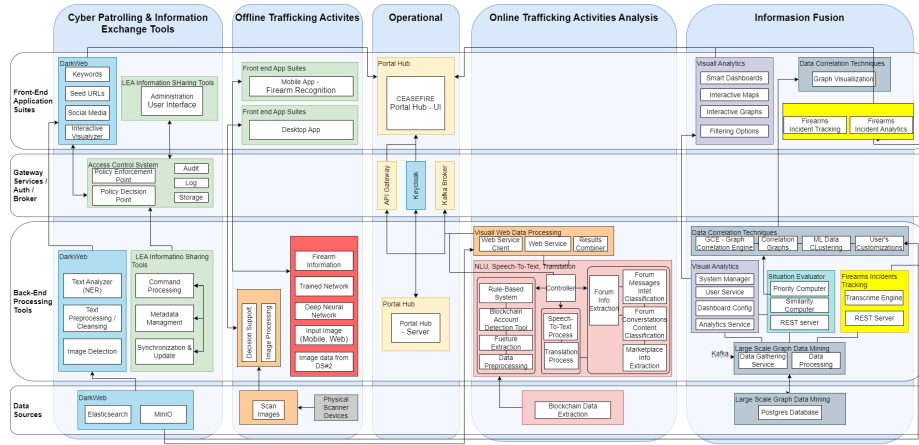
Cyber Patrolling & Information Exchange Tools

Offline Trafficking Activites

Operational

Online Trafficking Activities Analysis

Informasion Fusion

Front-End Application Suites

Gateway Services / Auth / Broker

Back-End Processing Tools

Data Sources

DarkWeb
Keywords
Seed URLs
Social Media
Interactive Visualyzer

LEA Information SHaring Tools
Administration User Interface

Front end App Suites
Mobile App - Firearm Recognition

Front end App Suites
Desktop App

Portal Hub
CEASEFIRE Portal Hub - UI

Visual Analytics
Smart Dashboards
Interactive Maps
Interactive Graphs
Filtering Options

Data Correlation Techniques
Graph Visualization

Firearms Incident Tracking
Firearms Incident Analytics

Access Control System
Policy Enforcement Point
Policy Decision Point
Audit
Log
Storage

API Gateway
Keycloak
Kafka Broker

Visuall Web Data Processing
Web Service Client
Web Service
Results Combiner

NLU, Speech-To-Text, Translation
Rule-Based System
Controller
Blockchain Account Detection Tool
Fueture Extraction
Data Preprocessing
Speech-To-Text Process
Translation Process
Forum Info Extraction
Forum Messages Intel Classification
Forum Conversations Content Classification
Marketplace Info Extraction

Data Correlation Techniques
GCE - Graph Correlation Engine
Correlation Graphs
ML Data CLustering
User's Customizations

Visual Analytics
System Manager
User Service
Dashboard Config
Analytics Service

Situation Evaluator
Priority Computer
Similarity Computer
REST server

Firearms Incidents Tracking
Transcrime Engine
REST Server

Kafka

Large Scale Graph Data Mining
Data Gathering Service
Data Processing

DarkWeb
Text Analyzer (NER)
Text Preprocessing / Cleansing
Image Detection

LEA Informatino Sharing Tools
Command Processing
Metadata Managment
Synchronization & Update

Firearm Information
Trained Network
Deep Neural Network
Input Image (Mobile, Web)
Image data from DS#2

Decision Support
Image Processing

Portal Hub
Portal Hub - Server

DarkWeb
Elasticsearch
MinIO

Scan Images
Physical Scanner Devices

Blockchain Data Extraction

Large Scale Graph Data Mining
Postgres Database